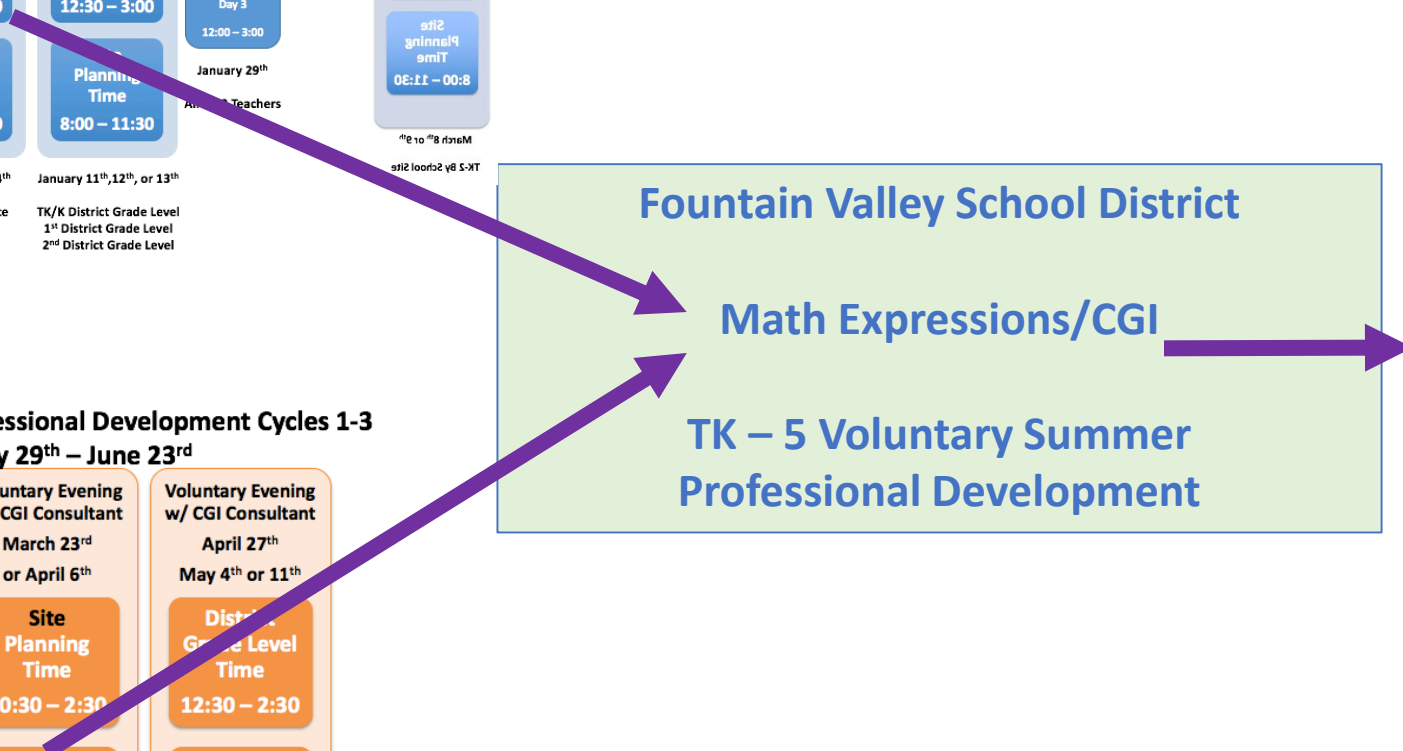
12:30 – 3:00

Day 3
12:00 – 3:00

Site Planning Time
8:00 – 11:30

Planning Time
8:00 – 11:30

January 29th
All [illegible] Teachers

March 8th or 9th
TK-2 By School Site

January 11th,12th, or 13th

TK/K District Grade Level
1st District Grade Level
2nd District Grade Level

Fountain Valley School District

Math Expressions/CGI

TK – 5 Voluntary Summer Professional Development

essional Development Cycles 1-3
y 29th – June 23rd

untary Evening
CGI Consultant
March 23rd
or April 6th

Site Planning Time
0:30 – 2:30

Voluntary Evening w/ CGI Consultant
April 27th
May 4th or 11th

Distri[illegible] G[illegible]e Level Time
12:30 – 2:30